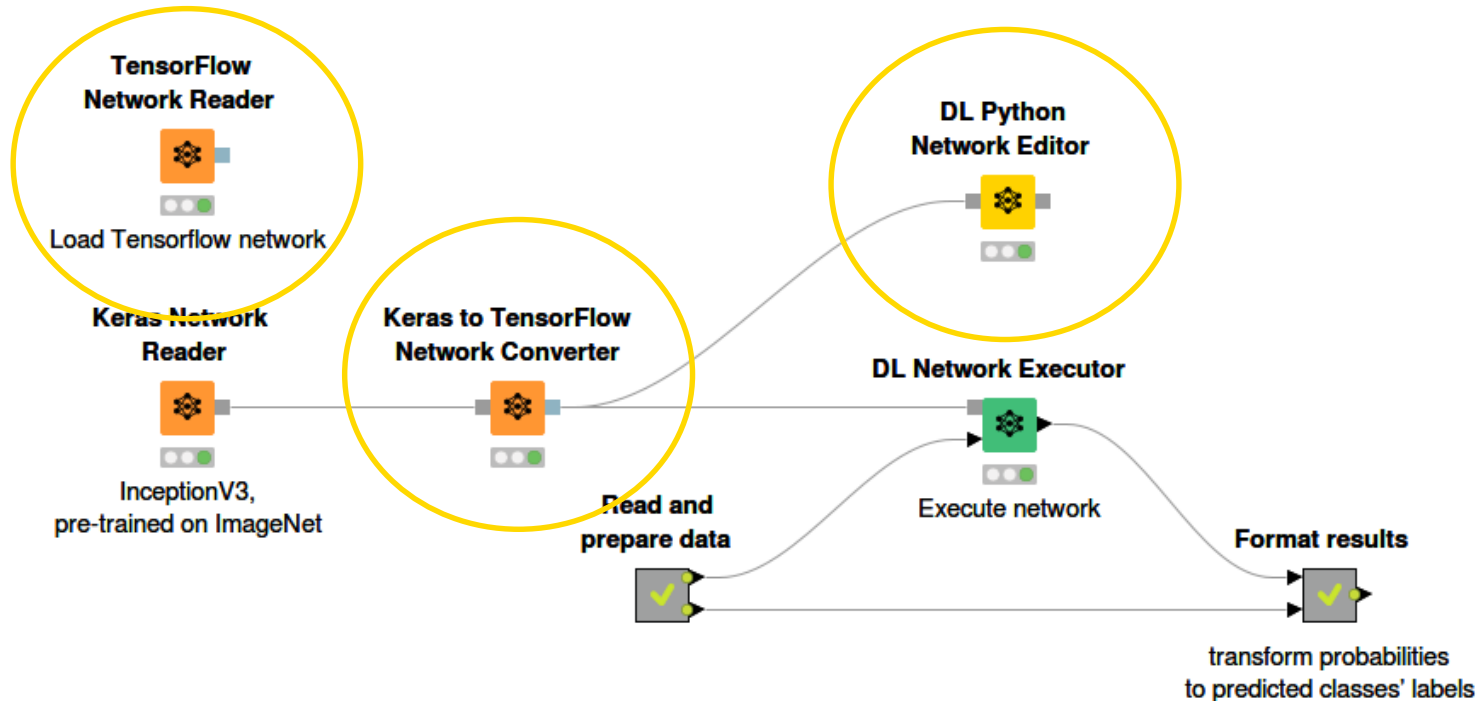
TensorFlow Network Reader

Load Tensorflow network

DL Python Network Editor

Keras Network Reader

InceptionV3, pre-trained on ImageNet

Keras to TensorFlow Network Converter

DL Network Executor

Execute network

Read and prepare data

Format results

transform probabilities to predicted classes' labels